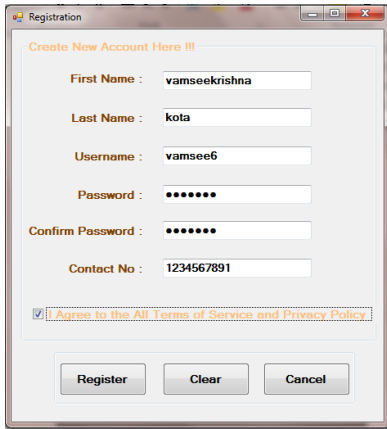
Registration

Create New Account Here !!!

First Name : vamseekrishna

Last Name : kota

Username : vamsee6

Password : •••••••

Confirm Password : •••••••

Contact No : 1234567891

I Agree to the All Terms of Service and Privacy Policy

Register

Clear

Cancel